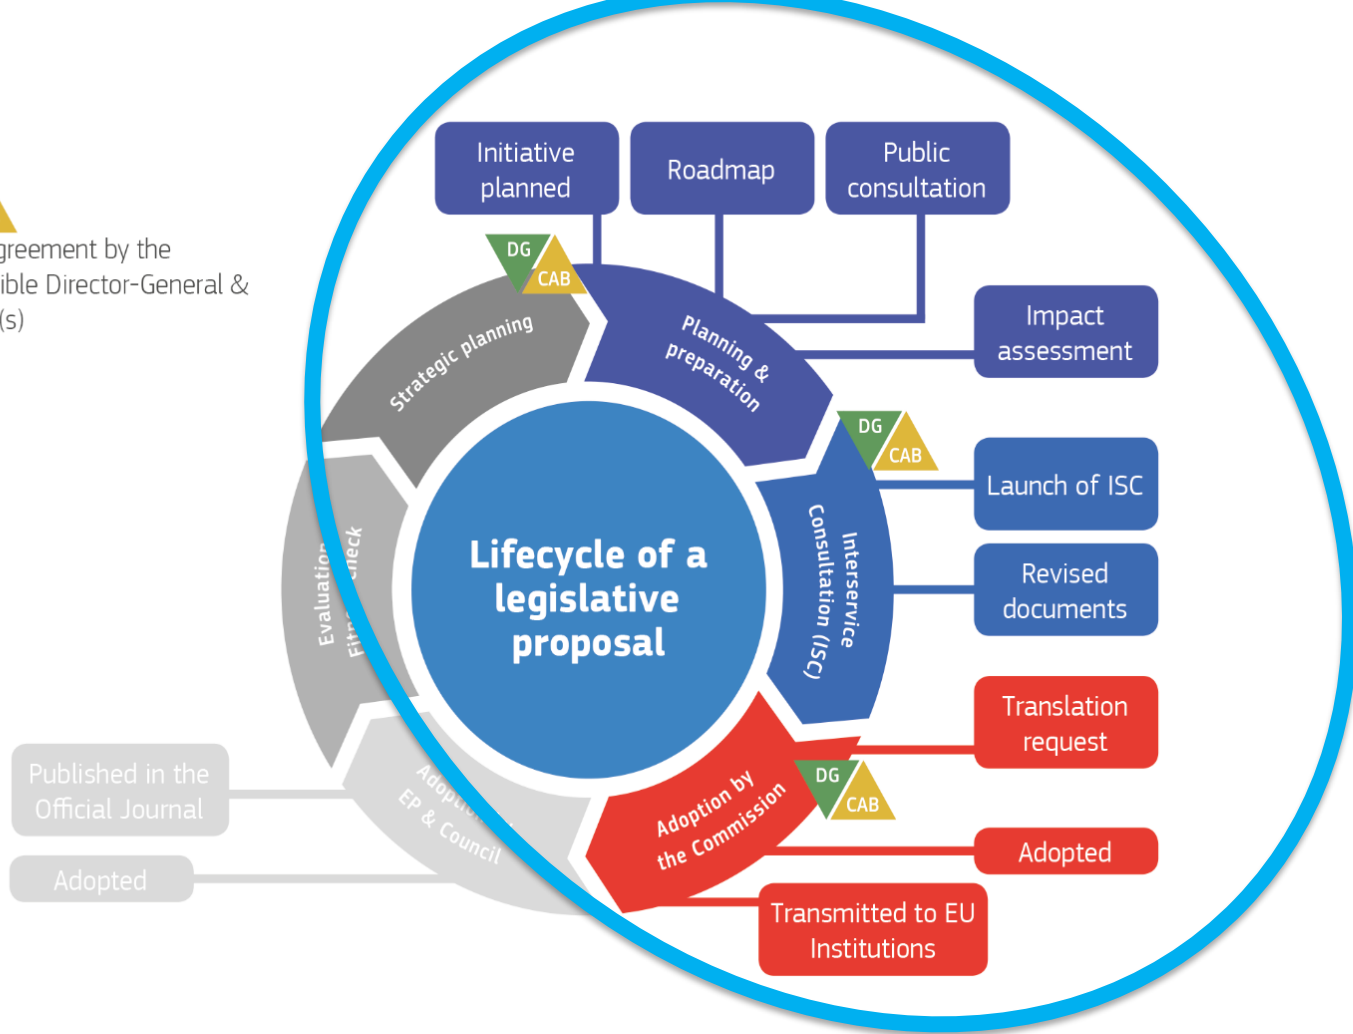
greement by the
ible Director-General &
(s)

Initiative planned

Roadmap

Public consultation

DG
CAB

Strategic planning

Planning & preparation

Impact assessment

DG
CAB

Launch of ISC

Interservice Consultation (ISC)

Revised documents

Lifecycle of a legislative proposal

Evaluation
Fit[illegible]check

Translation request

DG
CAB

Adoption by the Commission

Adopted

Transmitted to EU Institutions

Adoption EP & Council

Published in the Official Journal

Adopted